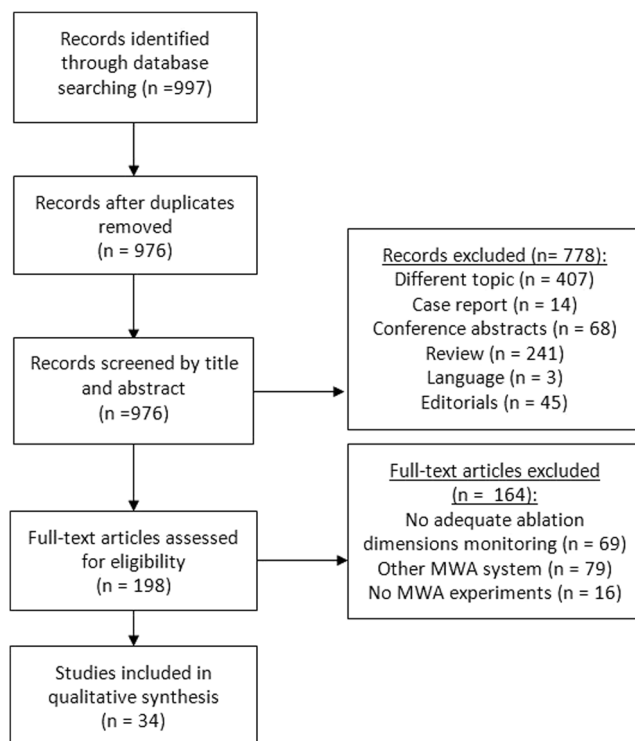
Records identified through database searching (n =997)

Records after duplicates removed (n = 976)

Records excluded (n= 778):
Different topic (n = 407)
Case report (n = 14)
Conference abstracts (n = 68)
Review (n = 241)
Language (n = 3)
Editorials (n = 45)

Records screened by title and abstract (n =976)

Full-text articles excluded (n = 164):
No adequate ablation dimensions monitoring (n = 69)
Other MWA system (n = 79)
No MWA experiments (n = 16)

Full-text articles assessed for eligibility (n = 198)

Studies included in qualitative synthesis (n = 34)